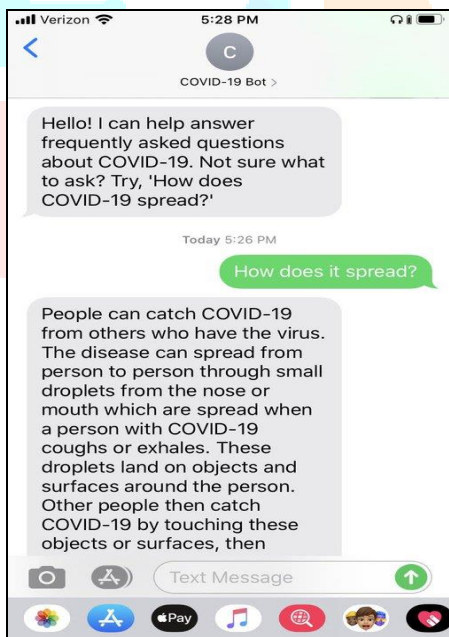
Verizon 5:28 PM

<

C

COVID-19 Bot >

Hello! I can help answer frequently asked questions about COVID-19. Not sure what to ask? Try, 'How does COVID-19 spread?'

Today 5:26 PM

How does it spread?

People can catch COVID-19 from others who have the virus. The disease can spread from person to person through small droplets from the nose or mouth which are spread when a person with COVID-19 coughs or exhales. These droplets land on objects and surfaces around the person. Other people then catch COVID-19 by touching these objects or surfaces, then

Text Message

Pay